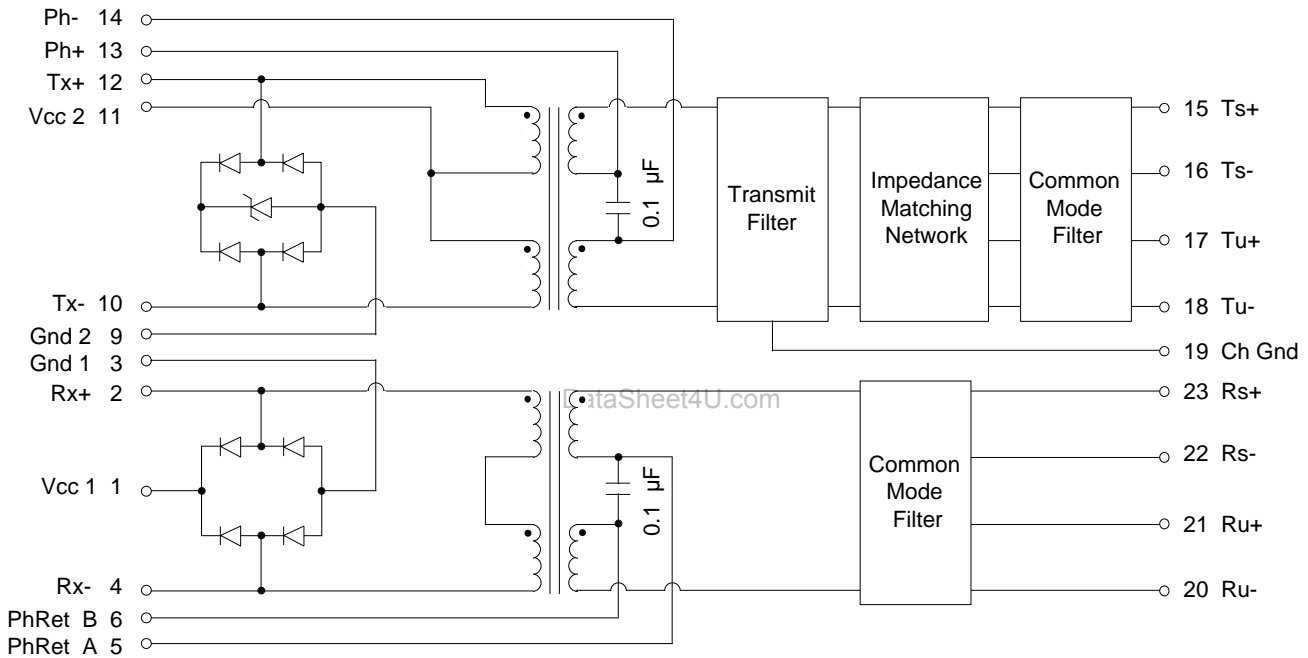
Ph- 14
Ph+ 13
Tx+ 12
Vcc 2 11
Tx- 10
Gnd 2 9
Gnd 1 3
Rx+ 2
Vcc 1 1
Rx- 4
PhRet B 6
PhRet A 5

0.1 μF
Transmit Filter
Impedance Matching Network
Common Mode Filter
15 Ts+
16 Ts-
17 Tu+
18 Tu-
19 Ch Gnd

DataSheet4U.com

0.1 μF
Common Mode Filter
23 Rs+
22 Rs-
21 Ru+
20 Ru-